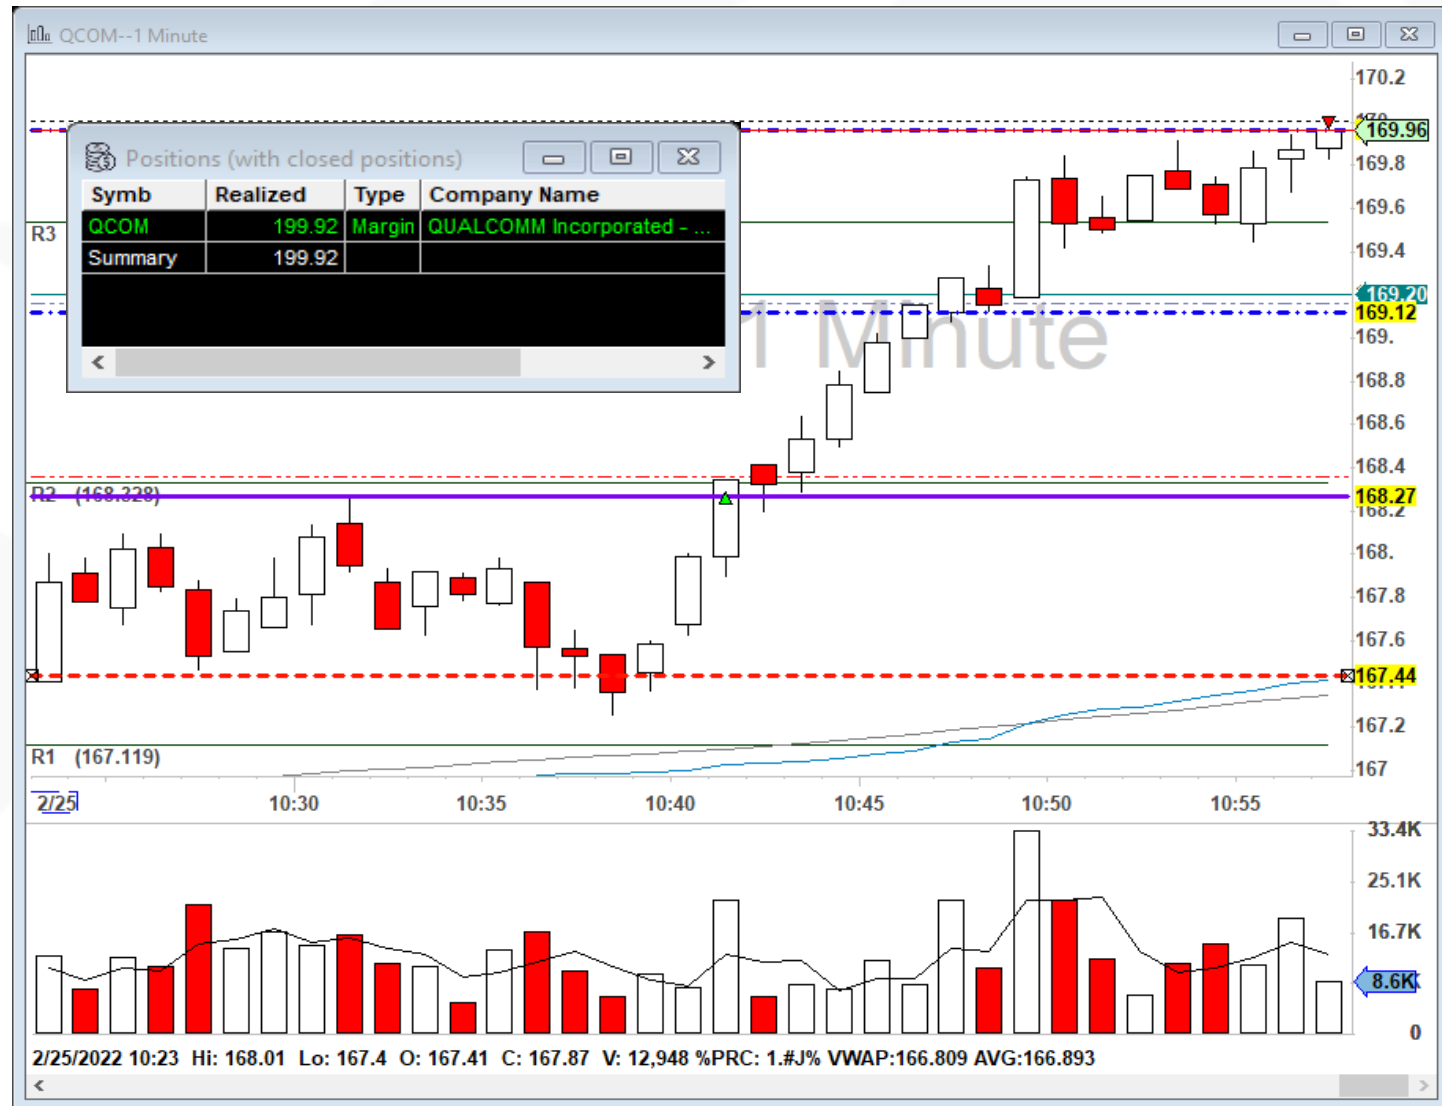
QCOM--1 Minute

Positions (with closed positions)

| Symb | Realized | Type | Company Name |
|---|---|---|---|
| QCOM | 199.92 | Margin | QUALCOMM Incorporated - ... |
| Summary | 199.92 | | |

R3

1 Minute

R2 (168.328)

R1 (167.119)

170.2
169.96
169.8
169.6
169.4
169.20
169.12
169.
168.8
168.6
168.4
168.27
168.2
168.
167.8
167.6
167.44
167.2
167

2/25 10:30 10:35 10:40 10:45 10:50 10:55

33.4K
25.1K
16.7K
8.6K
0

2/25/2022 10:23 Hi: 168.01 Lo: 167.4 O: 167.41 C: 167.87 V: 12,948 %PRC: 1.#J% VWAP:166.809 AVG:166.893